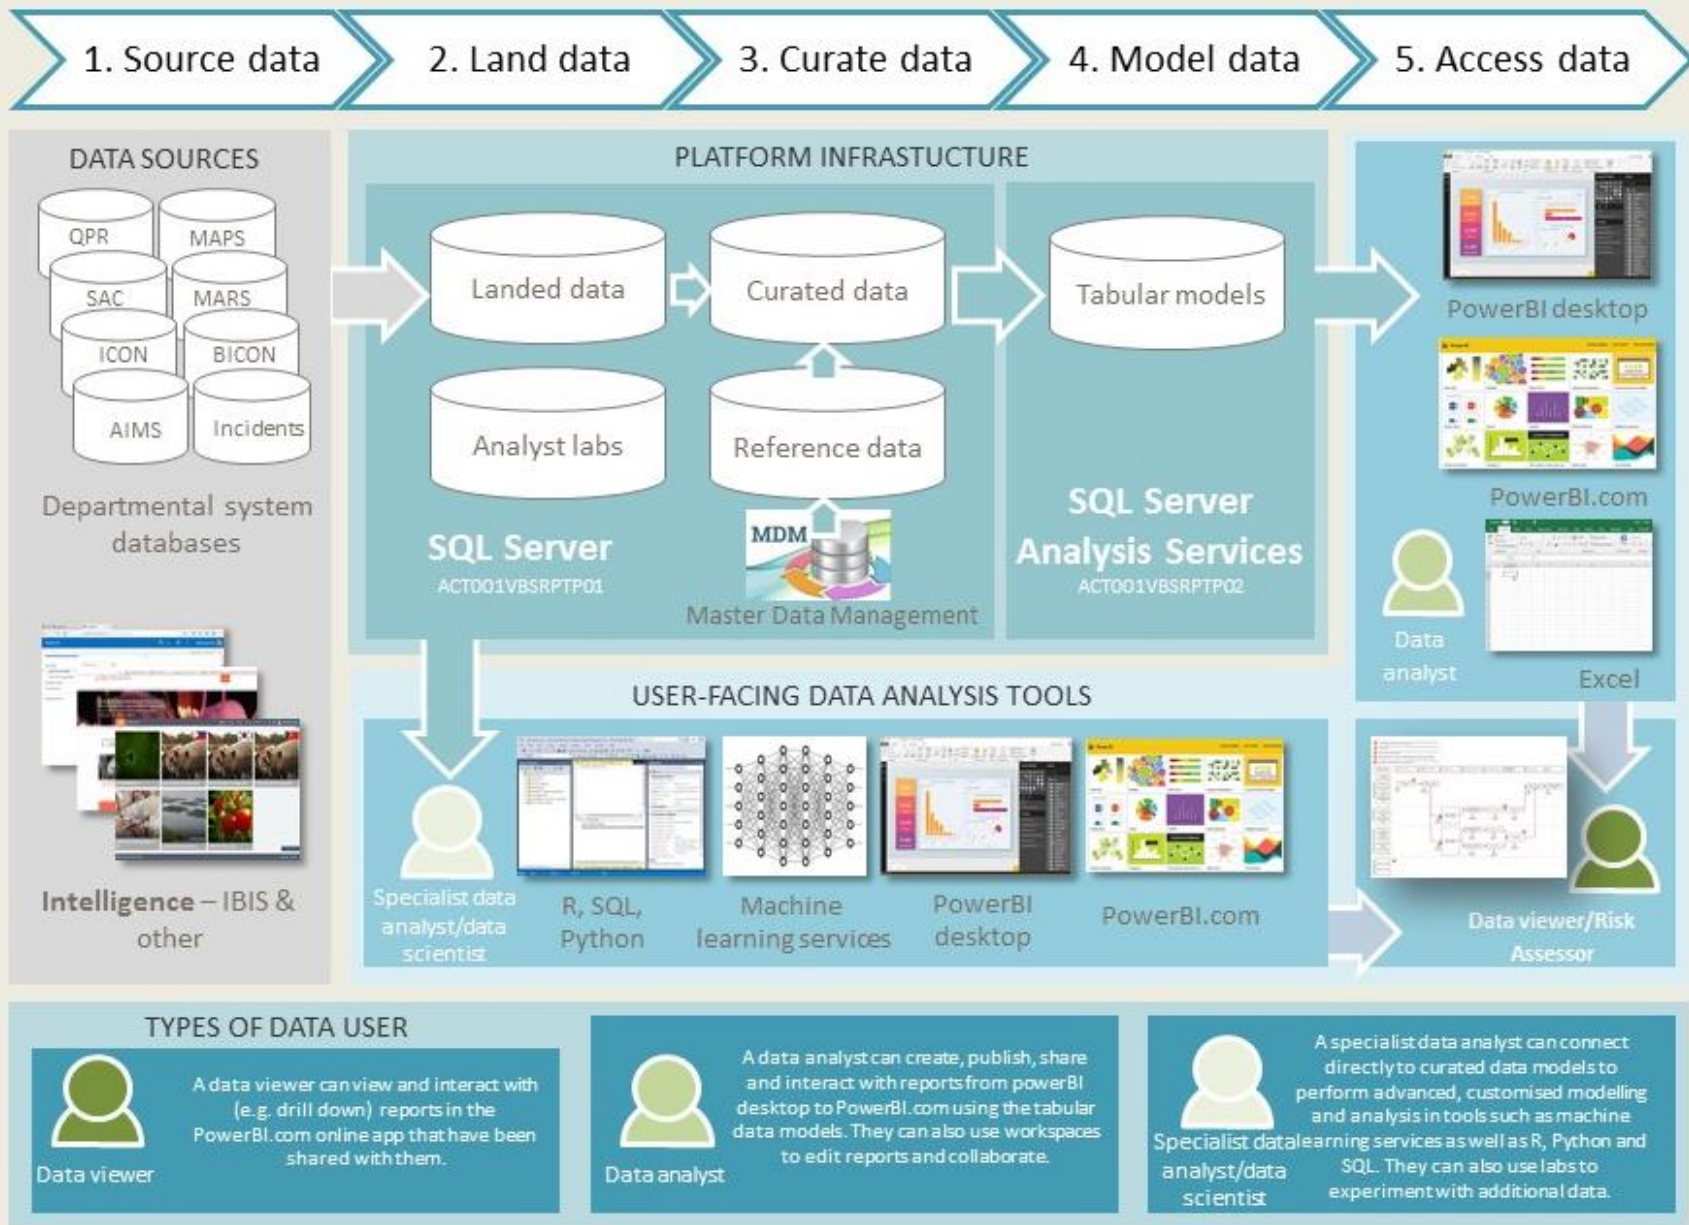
1. Source data

2. Land data

3. Curate data

4. Model data

5. Access data

DATA SOURCES

QPR

MAPS

SAC

MARS

ICON

BICON

AIMS

Incidents

Departmental system databases

Intelligence – IBIS & other

PLATFORM INFRASTUCTURE

Landed data

Curated data

Tabular models

Analyst labs

Reference data

SQL Server

ACT001VBSRPTP01

MDM

Master Data Management

SQL Server Analysis Services

ACT001VBSRPTP02

PowerBI desktop

PowerBI.com

Data analyst

Excel

USER-FACING DATA ANALYSIS TOOLS

Specialist data analyst/data scientist

R, SQL, Python

Machine learning services

PowerBI desktop

PowerBI.com

Data viewer/Risk Assessor

TYPES OF DATA USER

Data viewer

A data viewer can view and interact with (e.g. drill down) reports in the PowerBI.com online app that have been shared with them.

Data analyst

A data analyst can create, publish, share and interact with reports from powerBI desktop to PowerBI.com using the tabular data models. They can also use workspaces to edit reports and collaborate.

Specialist data analyst/data scientist

A specialist data analyst can connect directly to curated data models to perform advanced, customised modelling and analysis in tools such as machine learning services as well as R, Python and SQL. They can also use labs to experiment with additional data.